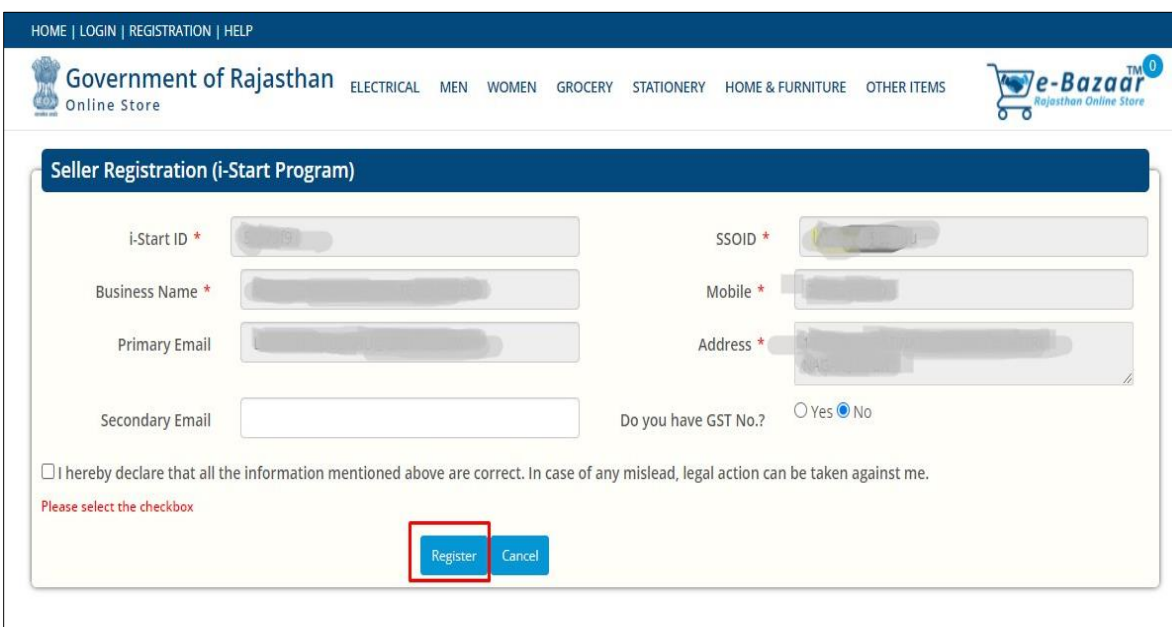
HOME | LOGIN | REGISTRATION | HELP

Government of Rajasthan
Online Store

ELECTRICAL MEN WOMEN GROCERY STATIONERY HOME & FURNITURE OTHER ITEMS

e-Bazaar TM 0
Rajasthan Online Store

Seller Registration (i-Start Program)

i-Start ID * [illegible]

SSOID * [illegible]

Business Name * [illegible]

Mobile * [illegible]

Primary Email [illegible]

Address * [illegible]

Secondary Email

Do you have GST No.? Yes No

I hereby declare that all the information mentioned above are correct. In case of any mislead, legal action can be taken against me.

Please select the checkbox

Register Cancel